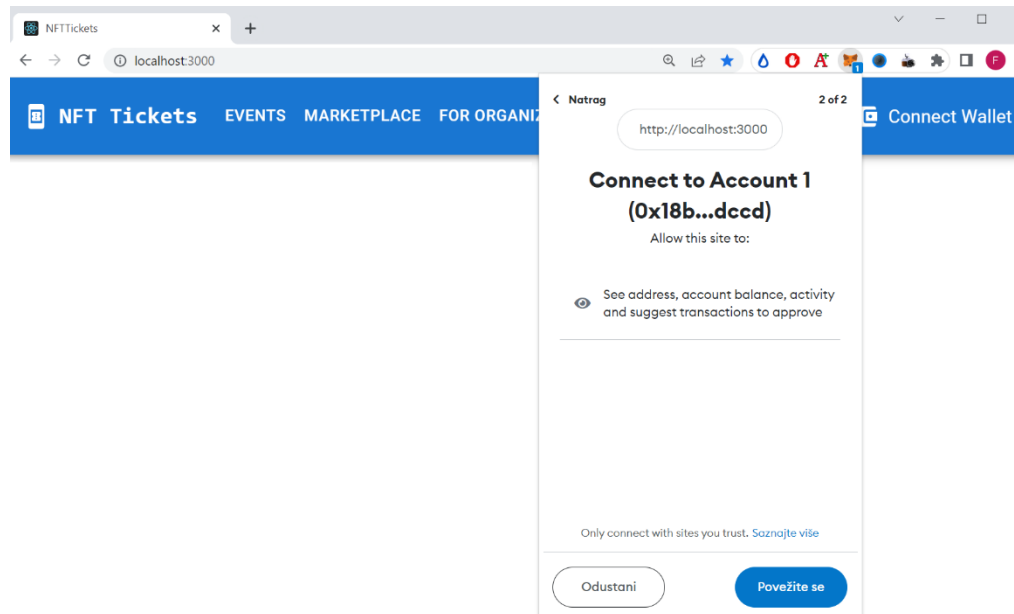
NFTTickets ×
+
localhost:3000
F
NFT Tickets EVENTS MARKETPLACE FOR ORGANIZ
Connect Wallet

< Natrag 2 of 2
http://localhost:3000
Connect to Account 1 (0x18b...dccd)
Allow this site to:
See address, account balance, activity and suggest transactions to approve
Only connect with sites you trust. Saznajte više
Odustani
Povežite se